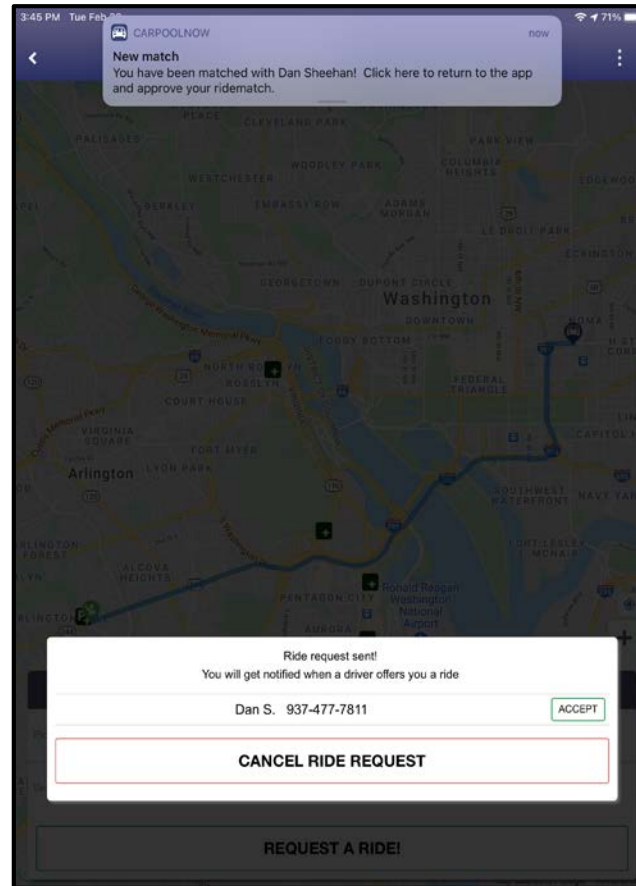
3:45 PM Tue Feb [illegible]

71%

CARPOOLNOW

now

New match
You have been matched with Dan Sheehan! Click here to return to the app and approve your ridematch.

PALISADES

CLEVELAND PARK

PARK VIEW

WOODLEY PARK

COLUMBIA HEIGHTS

WESTCHESTER

EDGEWOOD

BERKLEY

EMBASSY ROW

ADAMS MORGAN

LE DROIT PARK

ECKINGTON

GEORGETOWN

DUPONT CIRCLE

Washington

DOWNTOWN

NOMA

FOGGY BOTTOM

NORTH ROSSLYN

ROSSLYN

FEDERAL TRIANGLE

COURT HOUSE

VIRGINIA SQUARE

CAPITOL

FORT MYER

Arlington

LYON PARK

SOUTHWEST WATERFRONT

NAVY YARD

ARLINGTON FOREST

FORT LESLEY J. MCNAIR

ALCOVA HEIGHTS

PENTAGON CITY

Ronald Reagan Washington National Airport

AURORA

Ride request sent!
You will get notified when a driver offers you a ride

Dan S. 937-477-7811

ACCEPT

CANCEL RIDE REQUEST

REQUEST A RIDE!